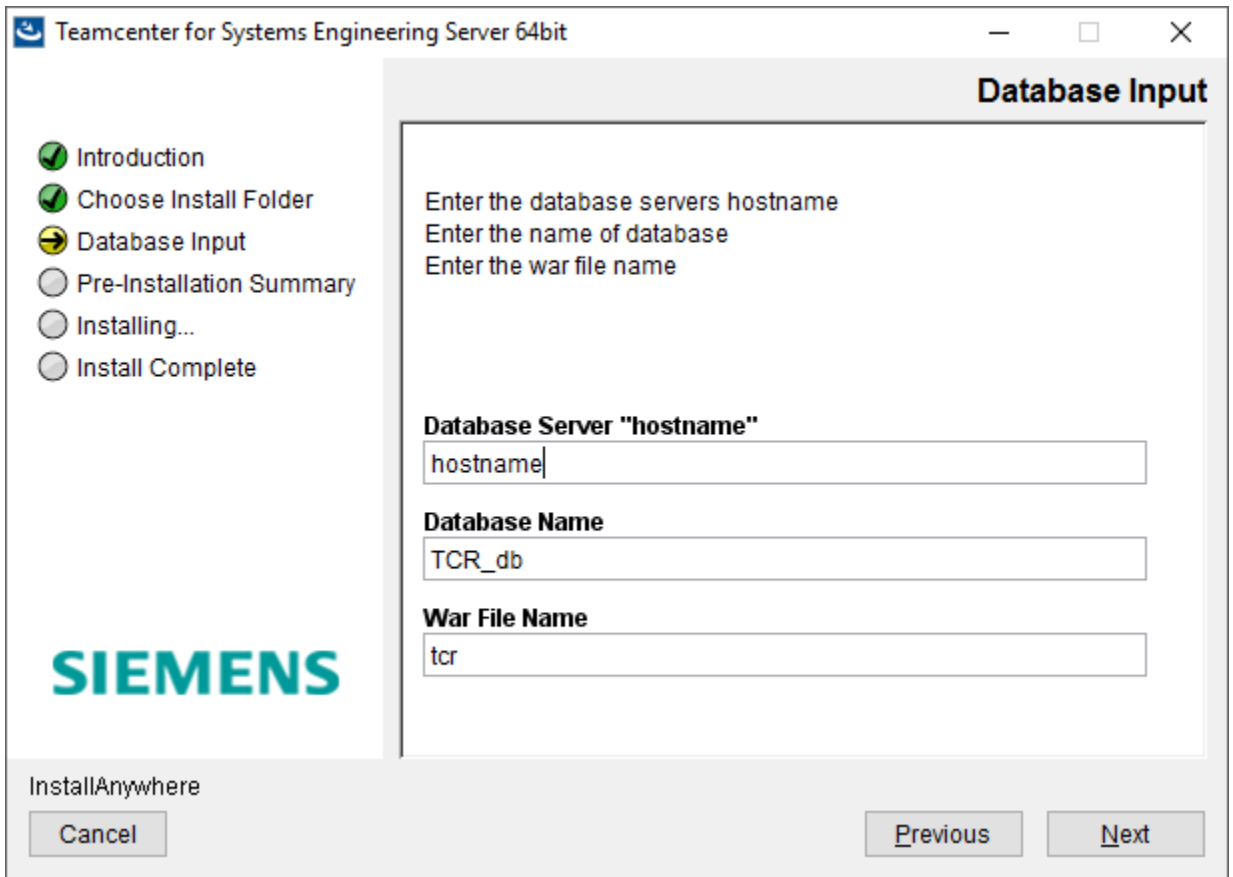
Teamcenter for Systems Engineering Server 64bit

Database Input

Introduction
Choose Install Folder
Database Input
Pre-Installation Summary
Installing...
Install Complete

Enter the database servers hostname
Enter the name of database
Enter the war file name

Database Server "hostname"
hostname

Database Name
TCR_db

War File Name
tcr

SIEMENS

InstallAnywhere

Cancel

Previous

Next